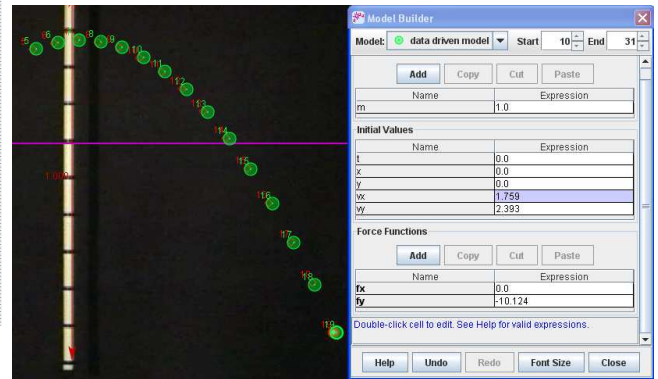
5
6
7
8
9
10
11
12
13
14
15
16
17
18
19
1.000

Model Builder

Model: data driven model Start 10 End 31

Add Copy Cut Paste

| Name | Expression |
|---|---|
| m | 1.0 |

Initial Values

| Name | Expression |
|---|---|
| t | 0.0 |
| x | 0.0 |
| y | 0.0 |
| vx | 1.759 |
| vy | 2.393 |

Force Functions

Add Copy Cut Paste

| Name | Expression |
|---|---|
| fx | 0.0 |
| fy | -10.124 |

Double-click cell to edit. See Help for valid expressions.

Help Undo Redo Font Size Close